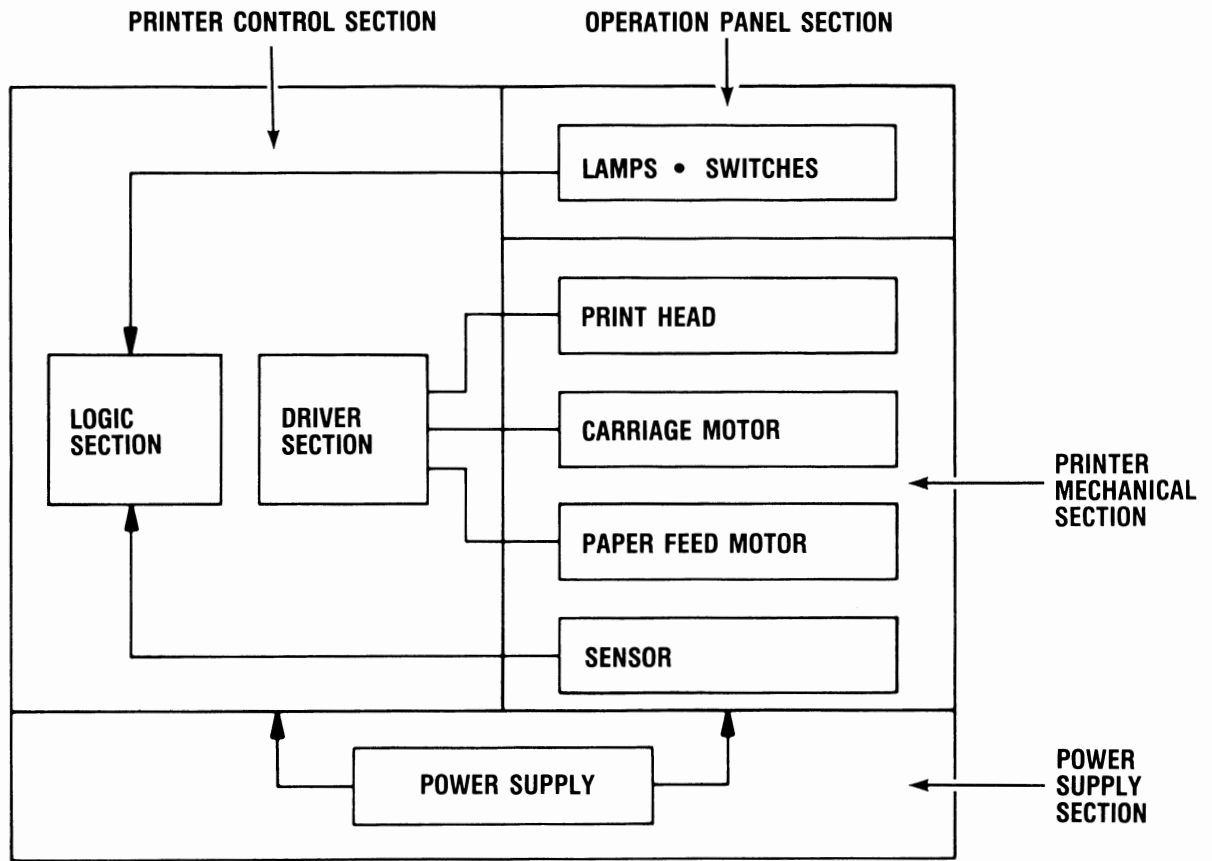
PRINTER CONTROL SECTION

OPERATION PANEL SECTION

LAMPS • SWITCHES

PRINT HEAD

LOGIC SECTION

DRIVER SECTION

CARRIAGE MOTOR

PRINTER MECHANICAL SECTION

PAPER FEED MOTOR

SENSOR

POWER SUPPLY

POWER SUPPLY SECTION